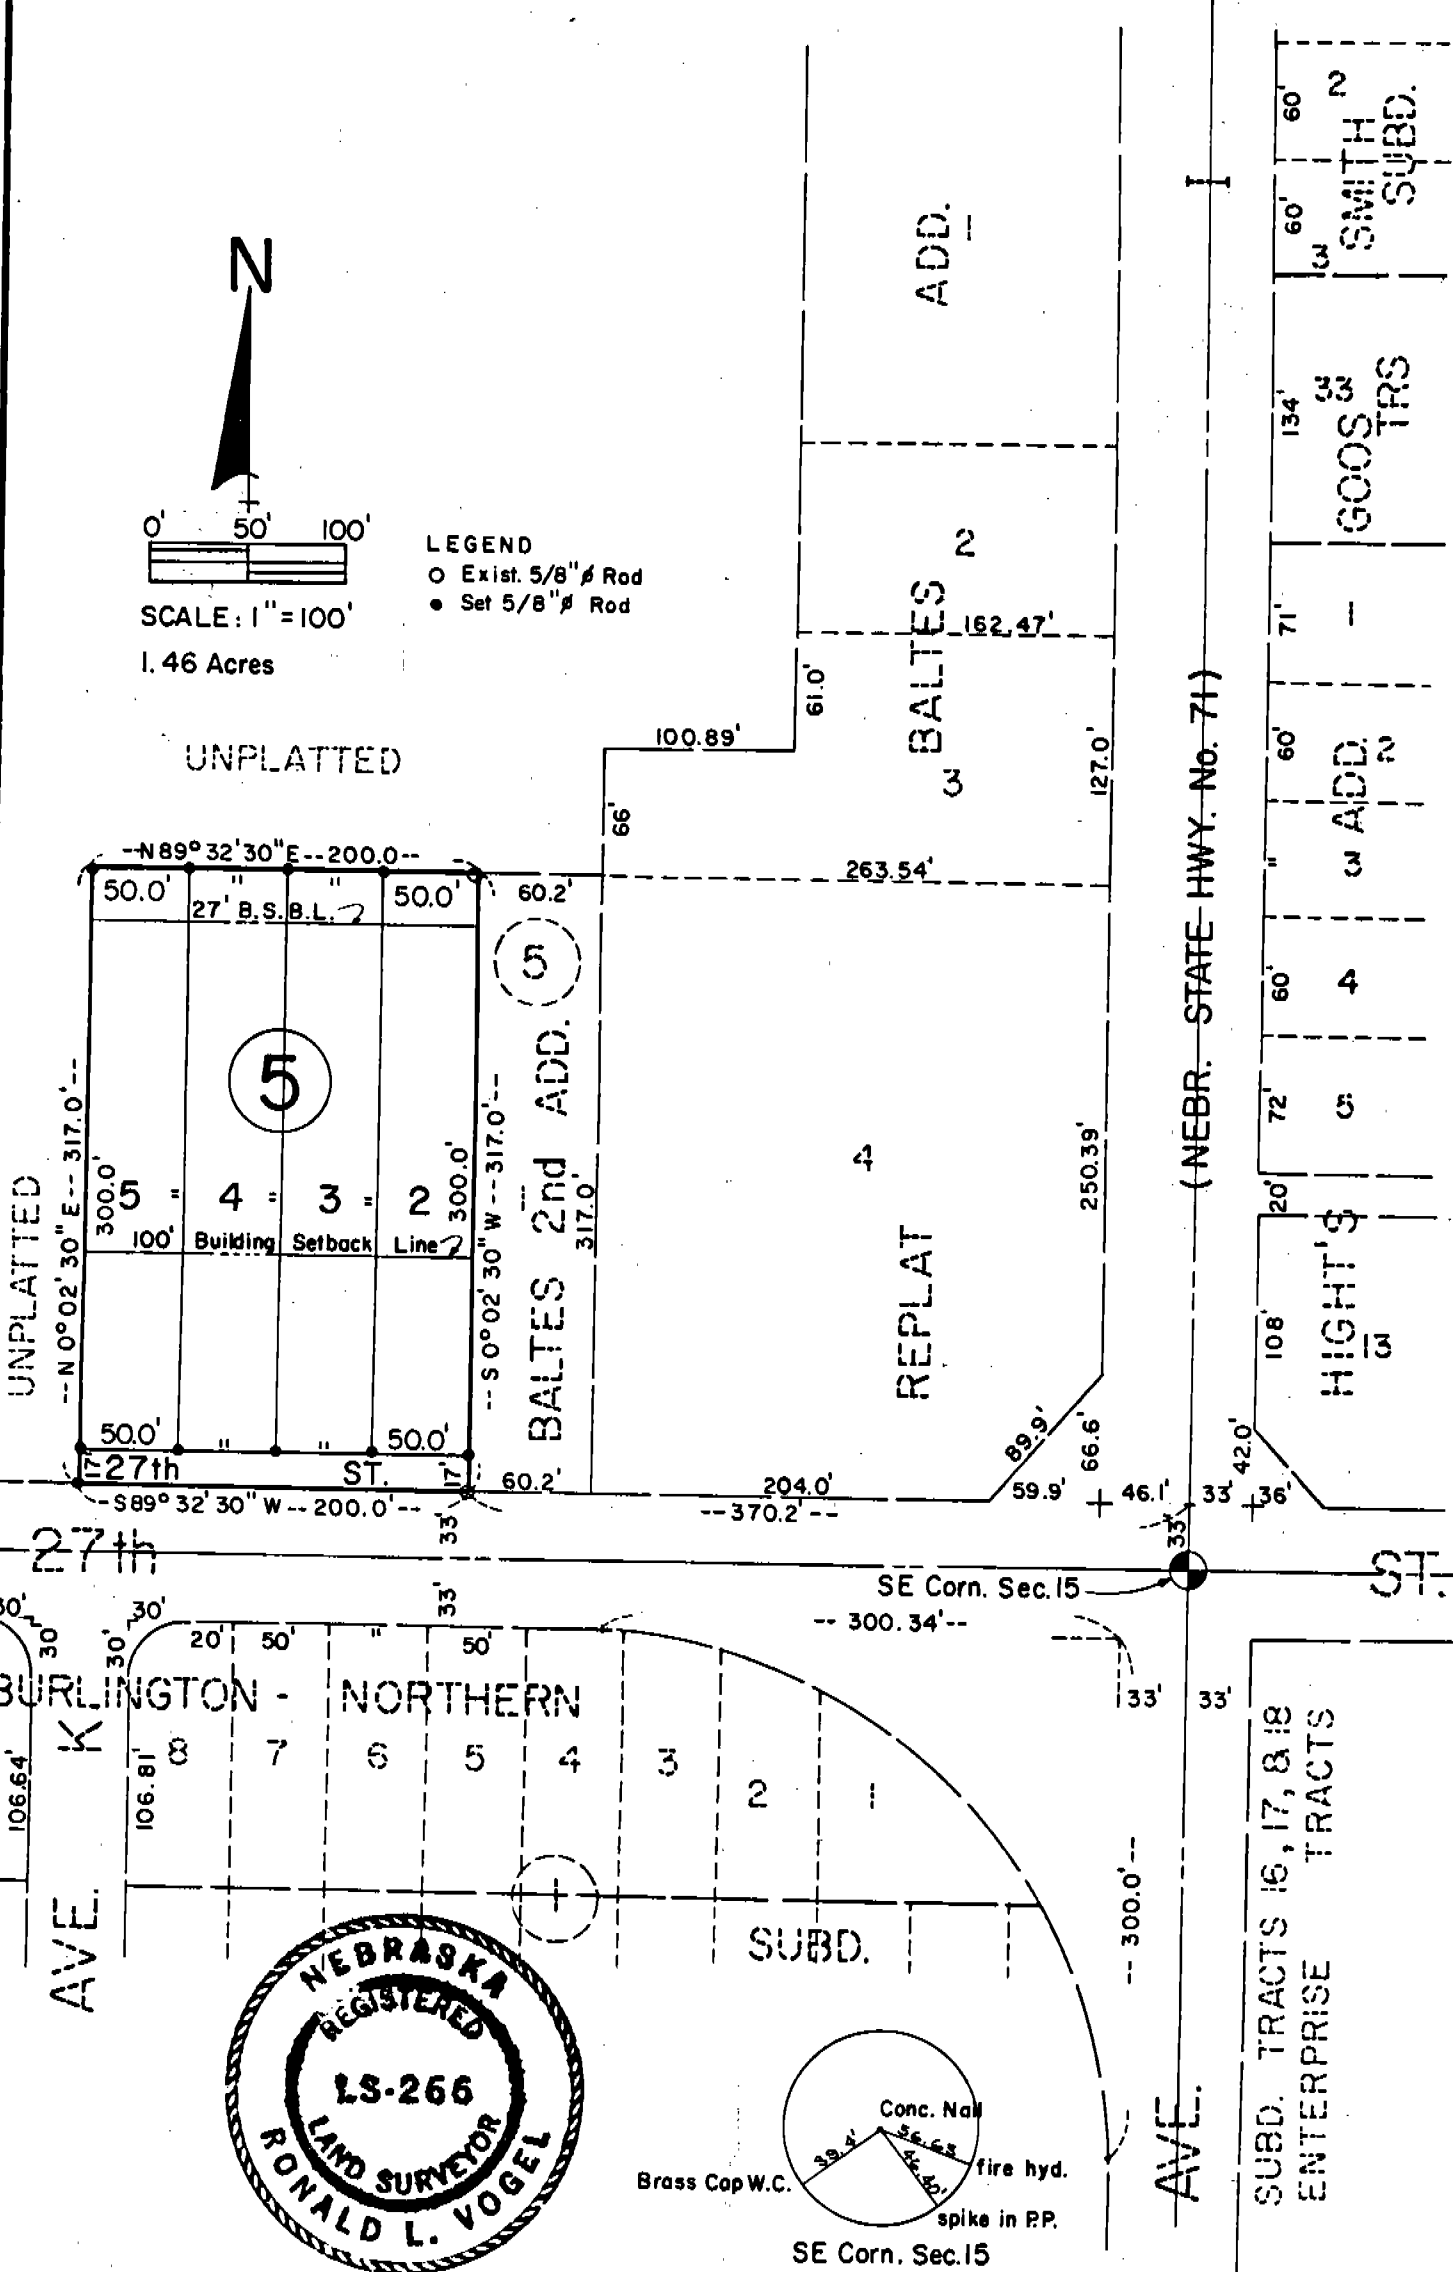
N

0' 50' 100'

SCALE: 1" = 100'

1.46 Acres

LEGEND
○ Exist. 5/8"ø Rod
● Set 5/8"ø Rod

UNPLATTED

ADD. 1

2

BALTES

3

162.47'

61.0'

100.89'

127.0'

66'

263.54'

60.2'

--N 89° 32' 30" E--200.0--

50.0'

27' B.S.B.L.

"

"

50.0'

5

5

BALTES 2nd ADD.

317.0'

4

REPLAT

250.39'

(NEBR. STATE HWY. No. 71)

UNPLATTED

--N 0° 02' 30" E--317.0'--

--S 0° 02' 30" W--317.0'--

300.0'

5 = 4 = 3 = 2

300.0'

100' Building Setback Line

50.0'

"

"

50.0'

17'

27th ST.

17'

60.2'

--S 89° 32' 30" W--200.0'--

204.0'

--370.2'--

89.9'

66.6'

59.9'

46.1'

33'

42.0'

36'

33'

33'

27th

ST.

SE Corn. Sec. 15

-- 300.34'--

33'

30'

30'

30'

30'

20'

50'

"

50'

BURLINGTON - NORTHERN

K

106.64'

106.81'

8 7 6 5 4 3 2 1

SUBD.

AVE.

33'

33'

-- 300.0'--

AVE.

SMITH SUBD.

60' 2

60' 3

GOOS TRS

134' 33

71' 1

60' 2

ADD.

3

60' 4

72' 5

20'

HIGHT'S

108' 13

SUBD. TRACTS 16, 17, & 18
ENTERPRISE TRACTS

NEBRASKA
REGISTERED
LS-266
LAND SURVEYOR
RONALD L. VOGEL

Conc. Nail

56.63

39.4'

46.40'

Brass Cap W.C.

fire hyd.

spike in P.P.

SE Corn. Sec. 15